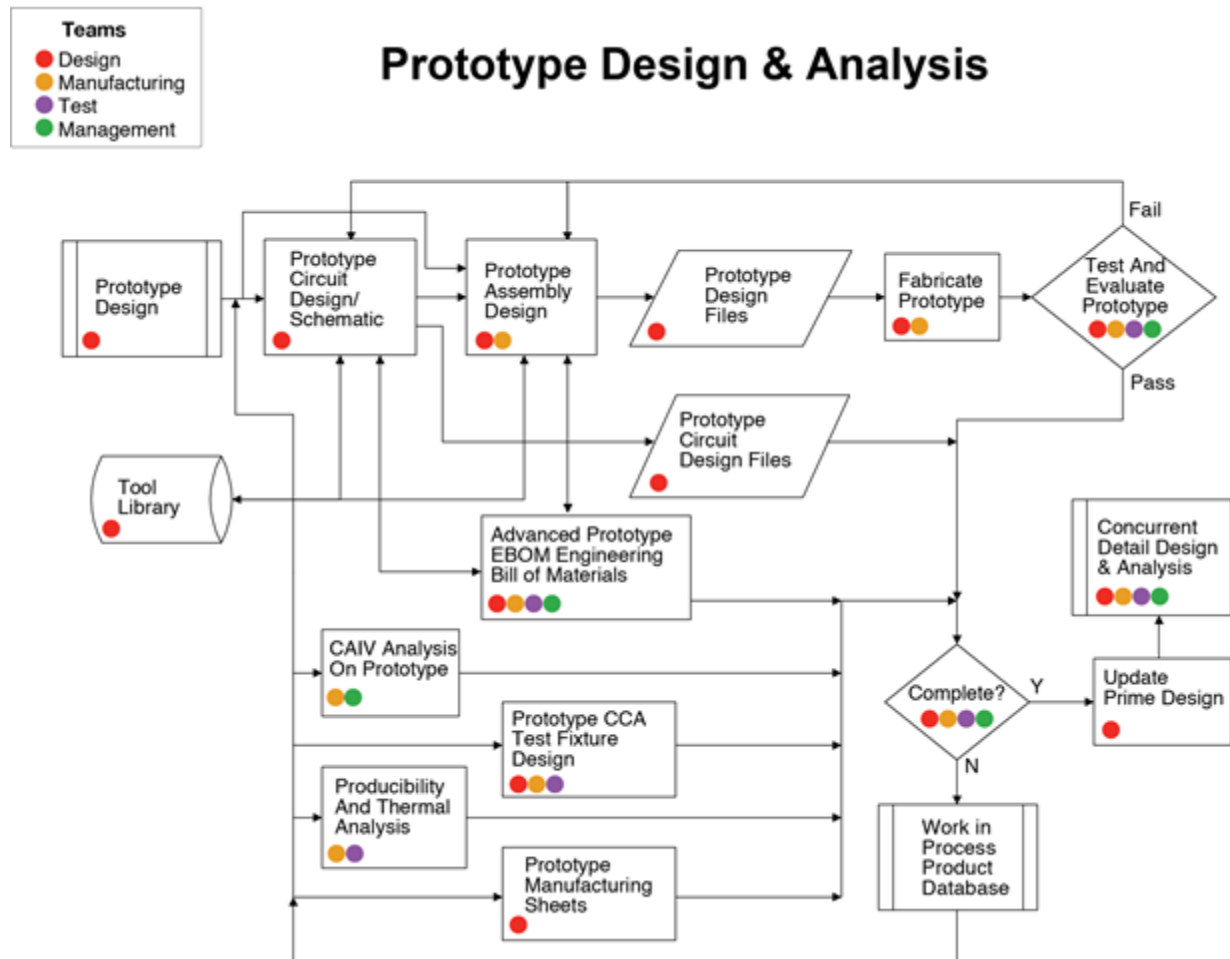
Teams
Design
Manufacturing
Test
Management

Prototype Design & Analysis

Prototype Design

Prototype Circuit Design/ Schematic

Prototype Assembly Design

Prototype Design Files

Fabricate Prototype

Fail

Test And Evaluate Prototype

Pass

Prototype Circuit Design Files

Tool Library

Advanced Prototype EBOM Engineering Bill of Materials

Concurrent Detail Design & Analysis

CAIV Analysis On Prototype

Complete?

Y

Update Prime Design

N

Prototype CCA Test Fixture Design

Producibility And Thermal Analysis

Work in Process Product Database

Prototype Manufacturing Sheets